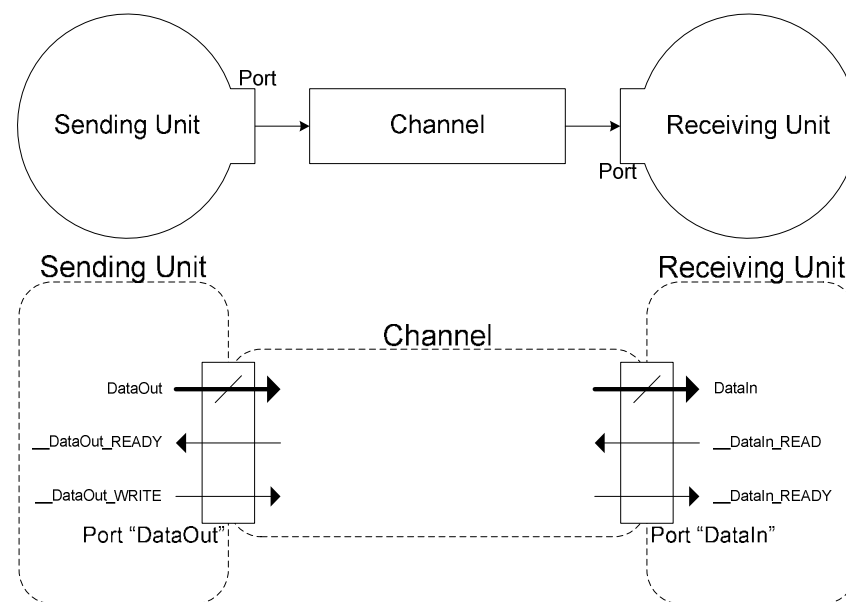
Port

Sending Unit

Channel

Receiving Unit

Port

Sending Unit

Receiving Unit

Channel

DataOut

__DataOut_READY

__DataOut_WRITE

Port "DataOut"

DataIn

__DataIn_READ

__DataIn_READY

Port "DataIn"